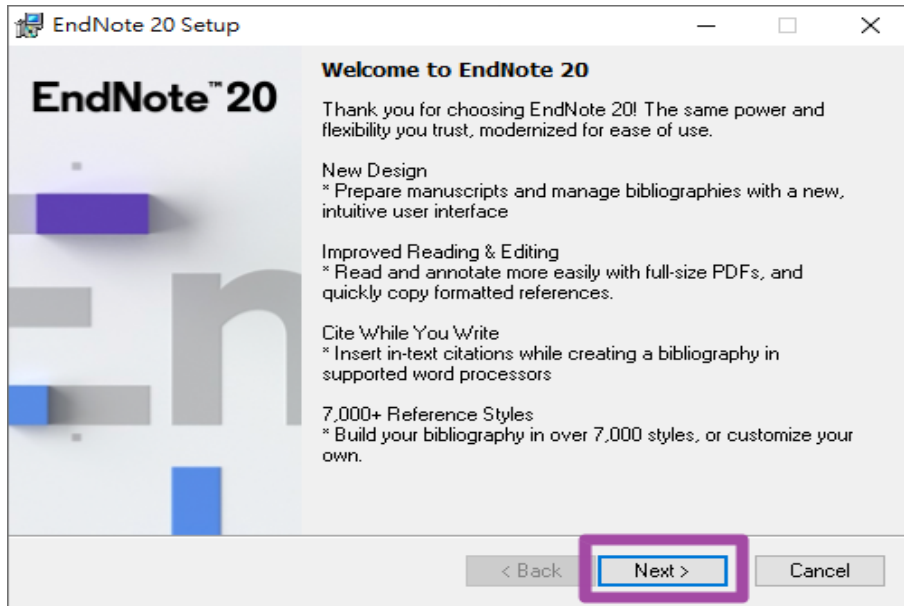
EndNote 20 Setup

EndNote™ 20

Welcome to EndNote 20

Thank you for choosing EndNote 20! The same power and flexibility you trust, modernized for ease of use.

New Design
* Prepare manuscripts and manage bibliographies with a new, intuitive user interface

Improved Reading & Editing
* Read and annotate more easily with full-size PDFs, and quickly copy formatted references.

Cite While You Write
* Insert in-text citations while creating a bibliography in supported word processors

7,000+ Reference Styles
* Build your bibliography in over 7,000 styles, or customize your own.

< Back | Next > | Cancel